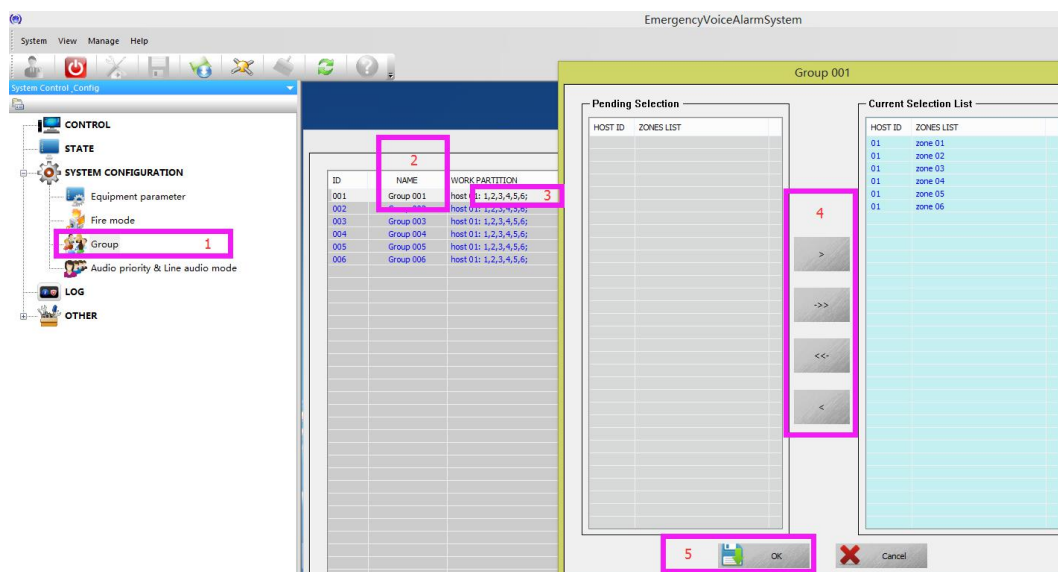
EmergencyVoiceAlarmSystem

System View Manage Help

System Control_Config

CONTROL
STATE
SYSTEM CONFIGURATION
Equipment parameter
Fire mode
Group 1
Audio priority & Line audio mode
LOG
OTHER

2

| ID | NAME | WORK PARTITION |
|---|---|---|
| 001 | Group 001 | host 01: 1,2,3,4,5,6; |
| 002 | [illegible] | host 01: 1,2,3,4,5,6; |
| 003 | Group 003 | host 01: 1,2,3,4,5,6; |
| 004 | Group 004 | host 01: 1,2,3,4,5,6; |
| 005 | Group 005 | host 01: 1,2,3,4,5,6; |
| 006 | Group 006 | host 01: 1,2,3,4,5,6; |

3

Group 001

Pending Selection

| HOST ID | ZONES LIST |
|---|---|

4

>
->>
<<-
<

Current Selection List

| HOST ID | ZONES LIST |
|---|---|
| 01 | zone 01 |
| 01 | zone 02 |
| 01 | zone 03 |
| 01 | zone 04 |
| 01 | zone 05 |
| 01 | zone 06 |

5 OK

Cancel